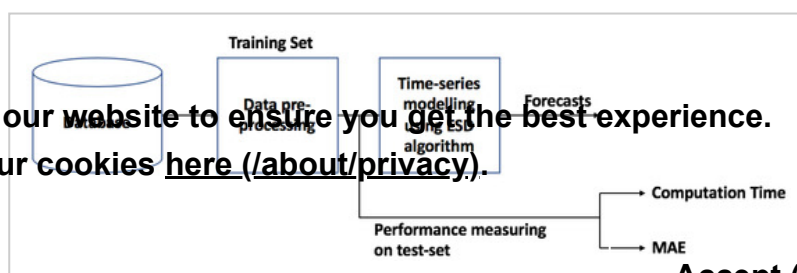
Training Set

Database

Data pre-processing

Time-series modelling using ESD algorithm

Forecasts

our website to ensure you get the best experience.

ur cookies here (/about/privacy).

Computation Time

Performance measuring on test-set

MAE

Accept